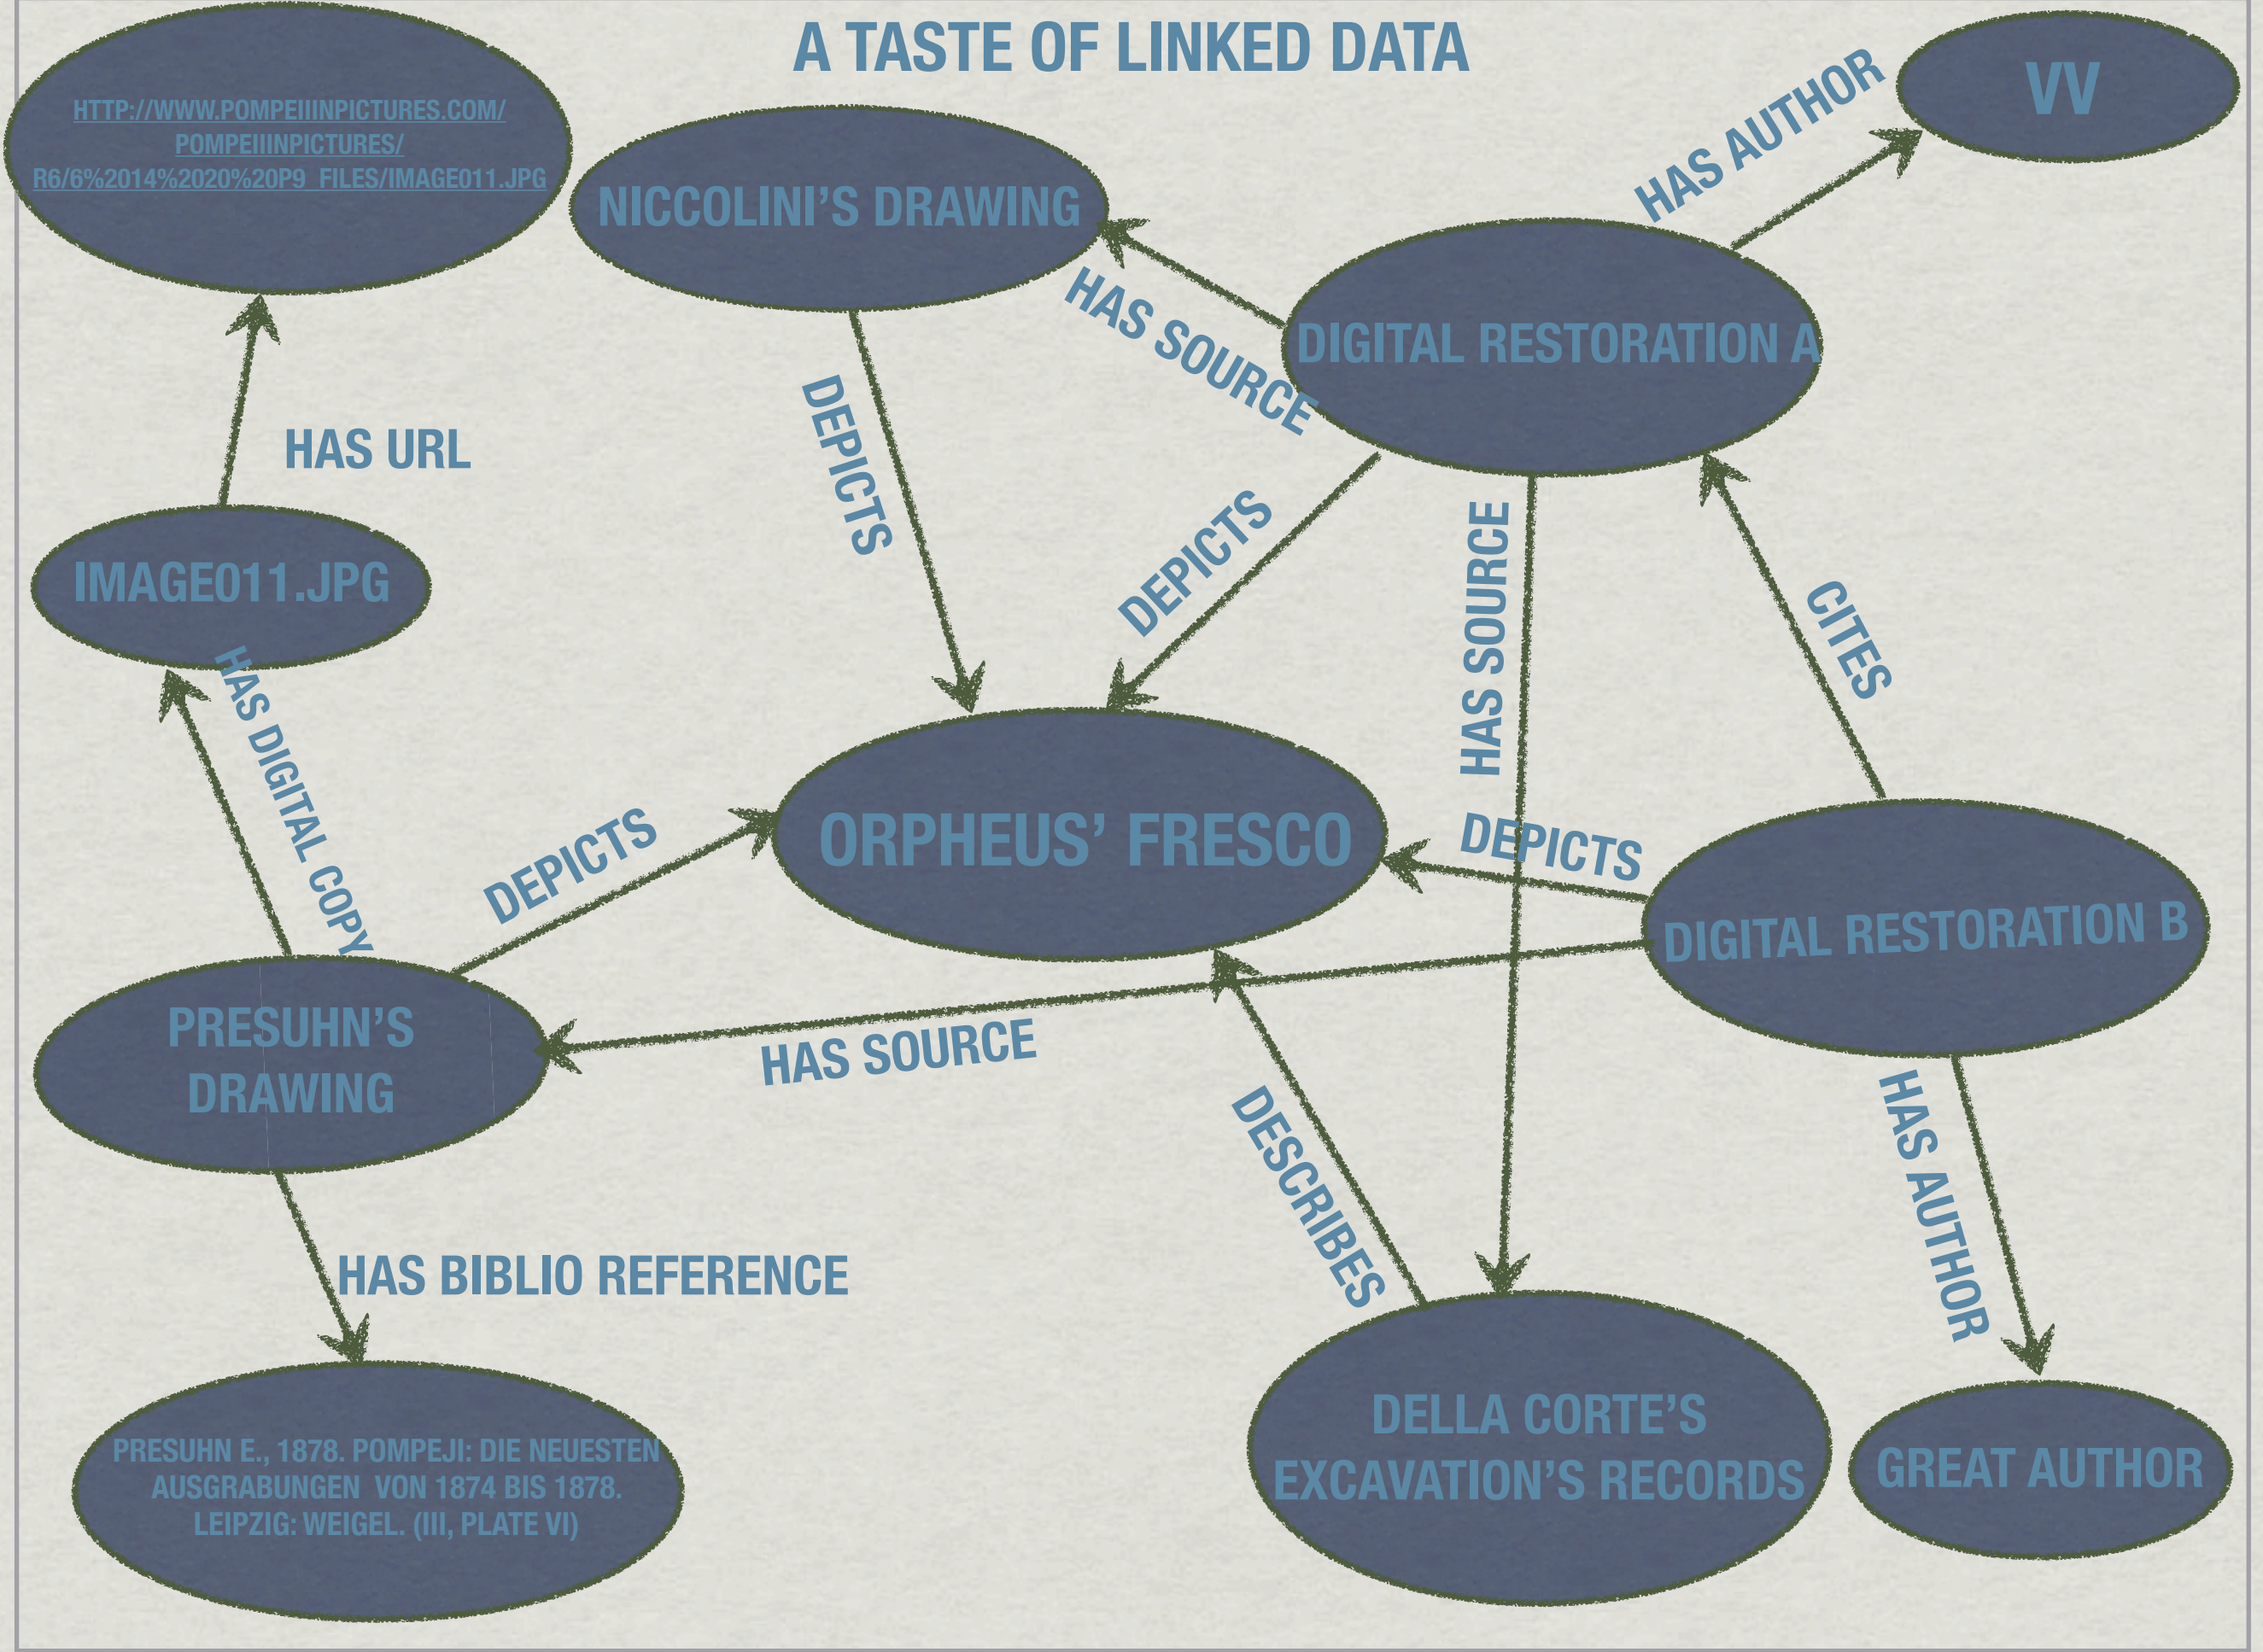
A TASTE OF LINKED DATA

HTTP://WWW.POMPEIIINPICTURES.COM/POMPEIIINPICTURES/R6/6%2014%2020%20P9_FILES/IMAGE011.JPG

NICCOLINI'S DRAWING

VV

HAS AUTHOR

HAS SOURCE

DIGITAL RESTORATION A

HAS URL

DEPICTS

DEPICTS

HAS SOURCE

CITES

IMAGE011.JPG

HAS DIGITAL COPY

DEPICTS

ORPHEUS' FRESCO

DEPICTS

DIGITAL RESTORATION B

PRESUHN'S DRAWING

HAS SOURCE

DESCRIBES

HAS AUTHOR

HAS BIBLIO REFERENCE

PRESUHN E., 1878. POMPEJI: DIE NEUESTEN AUSGRABUNGEN VON 1874 BIS 1878. LEIPZIG: WEIGEL. (III, PLATE VI)

DELLA CORTE'S EXCAVATION'S RECORDS

GREAT AUTHOR